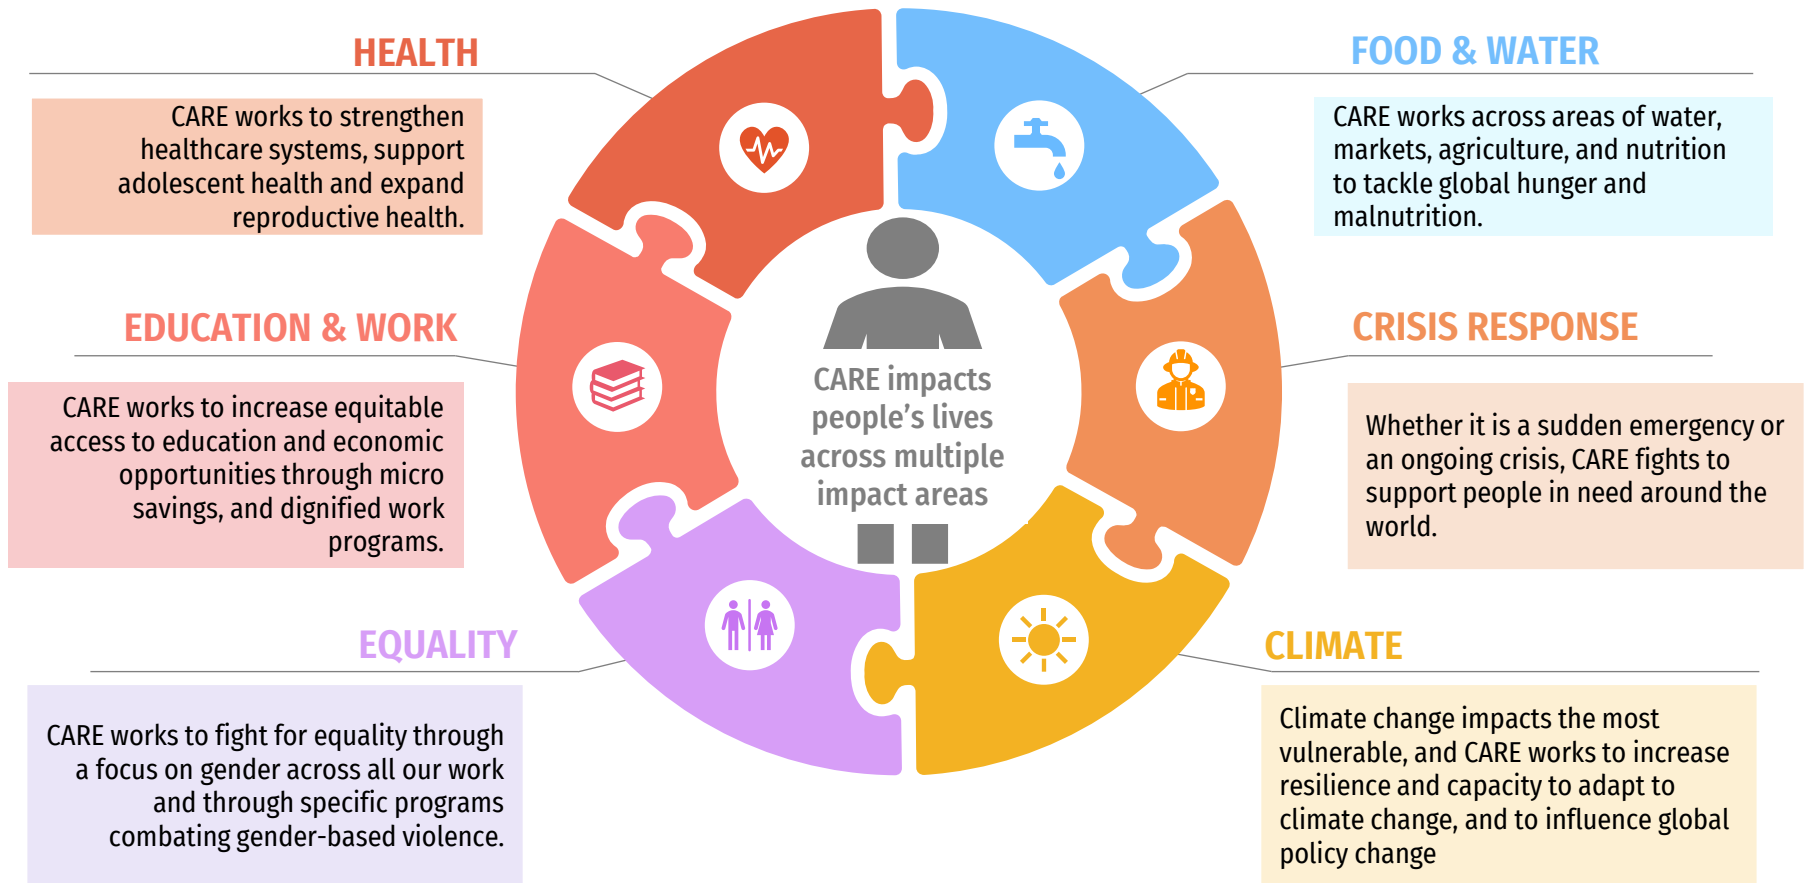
HEALTH

CARE works to strengthen healthcare systems, support adolescent health and expand reproductive health.

FOOD & WATER

CARE works across areas of water, markets, agriculture, and nutrition to tackle global hunger and malnutrition.

EDUCATION & WORK

CARE works to increase equitable access to education and economic opportunities through micro savings, and dignified work programs.

CARE impacts people's lives across multiple impact areas

CRISIS RESPONSE

Whether it is a sudden emergency or an ongoing crisis, CARE fights to support people in need around the world.

EQUALITY

CARE works to fight for equality through a focus on gender across all our work and through specific programs combating gender-based violence.

CLIMATE

Climate change impacts the most vulnerable, and CARE works to increase resilience and capacity to adapt to climate change, and to influence global policy change